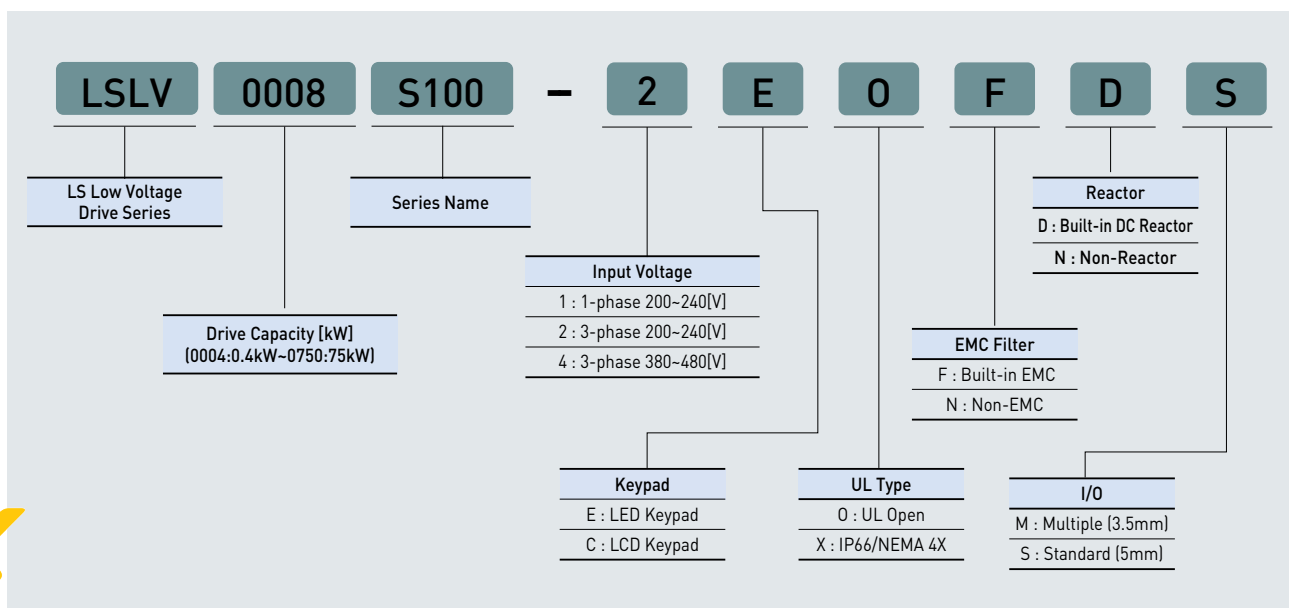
LSLV 0008 S100 – 2 E O F D S

LS Low Voltage Drive Series

Series Name

Reactor
D : Built-in DC Reactor
N : Non-Reactor

Input Voltage
1 : 1-phase 200~240[V]
2 : 3-phase 200~240[V]
4 : 3-phase 380~480[V]

Drive Capacity [kW] (0004:0.4kW~0750:75kW)

EMC Filter
F : Built-in EMC
N : Non-EMC

Keypad
E : LED Keypad
C : LCD Keypad

UL Type
O : UL Open
X : IP66/NEMA 4X

I/O
M : Multiple (3.5mm)
S : Standard (5mm)